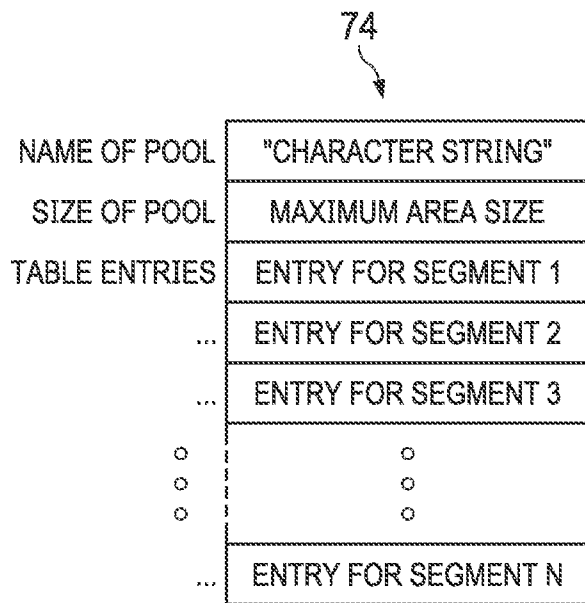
74

| NAME OF POOL | "CHARACTER STRING" |
|---|---|
| SIZE OF POOL | MAXIMUM AREA SIZE |
| TABLE ENTRIES | ENTRY FOR SEGMENT 1 |
| ... | ENTRY FOR SEGMENT 2 |
| ... | ENTRY FOR SEGMENT 3 |
| ○ ○ ○ | ○ ○ ○ |
| ... | ENTRY FOR SEGMENT N |